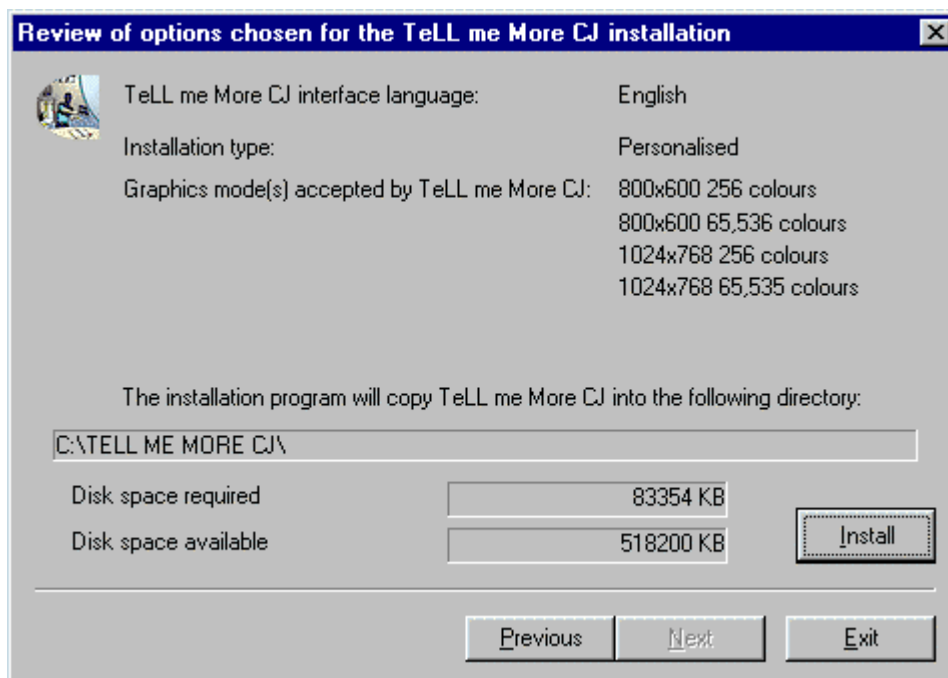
Review of options chosen for the TeLL me More CJ installation

TeLL me More CJ interface language: English

Installation type: Personalised

Graphics mode(s) accepted by TeLL me More CJ: 800x600 256 colours
800x600 65,536 colours
1024x768 256 colours
1024x768 65,535 colours

The installation program will copy TeLL me More CJ into the following directory:

C:\TELL ME MORE CJ\

Disk space required 83354 KB

Disk space available 518200 KB

Install

Previous Next Exit